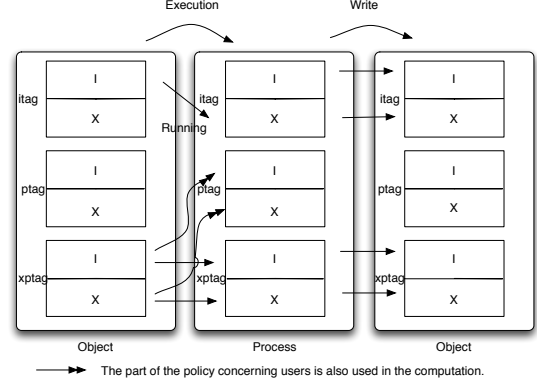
Execution

Write

itag

I

X

Running

ptag

I

X

xptag

I

X

Object

itag

I

X

ptag

I

X

xptag

I

X

Process

itag

I

X

ptag

I

X

xptag

I

X

Object

The part of the policy concerning users is also used in the computation.